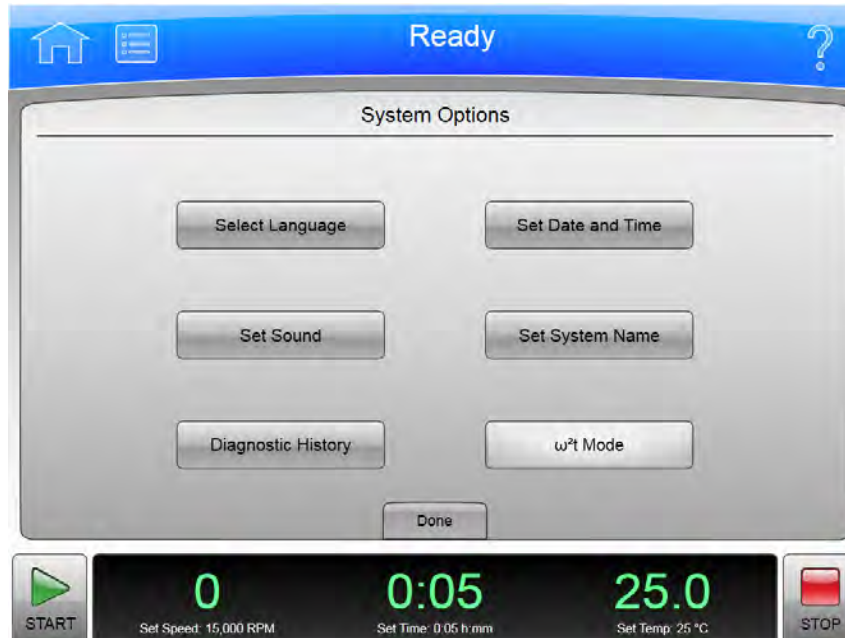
Ready

?

System Options

Select Language

Set Date and Time

Set Sound

Set System Name

Diagnostic History

$\omega^2t$ Mode

Done

START

0
Set Speed: 15,000 RPM

0:05
Set Time: 0:05 h:mm

25.0
Set Temp: 25 °C

STOP